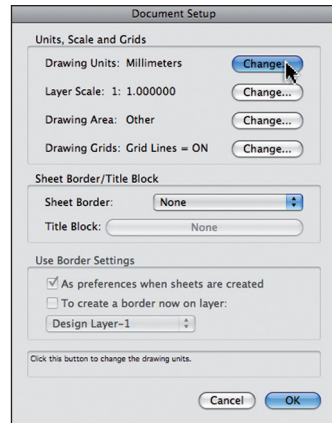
Document Setup

Units, Scale and Grids

Drawing Units: Millimeters Change...

Layer Scale: 1: 1.000000 Change...

Drawing Area: Other Change...

Drawing Grids: Grid Lines = ON Change...

Sheet Border/Title Block

Sheet Border: None

Title Block: None

Use Border Settings

As preferences when sheets are created

To create a border now on layer:

Design Layer-1

Click this button to change the drawing units.

Cancel OK